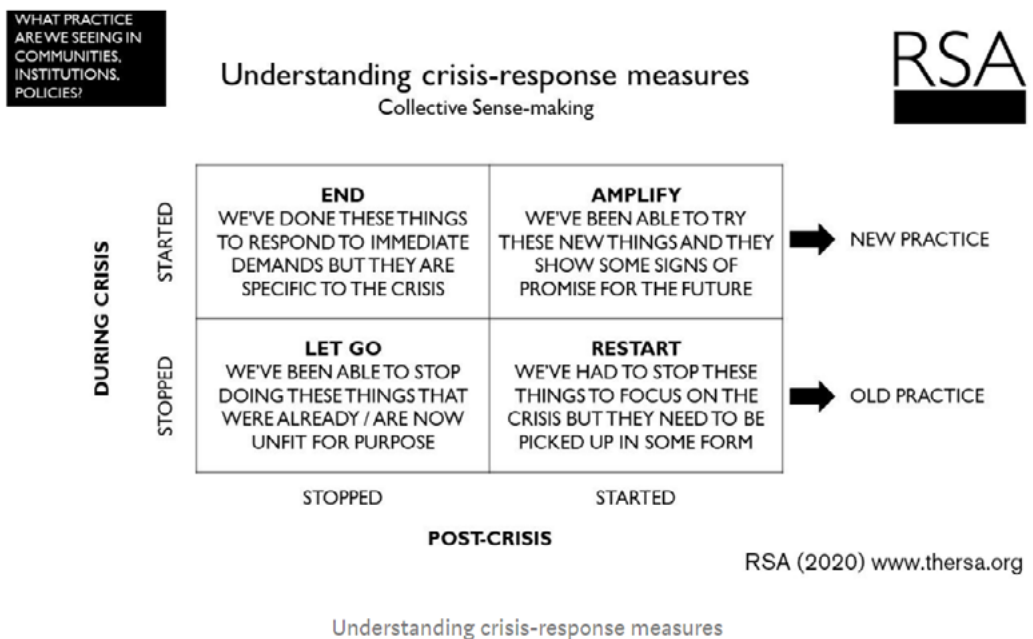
WHAT PRACTICE ARE WE SEEING IN COMMUNITIES, INSTITUTIONS, POLICIES?

Understanding crisis-response measures
Collective Sense-making

RSA

DURING CRISIS

| | STOPPED | STARTED |
|---|---|---|
| STARTED | END<br>WE'VE DONE THESE THINGS TO RESPOND TO IMMEDIATE DEMANDS BUT THEY ARE SPECIFIC TO THE CRISIS | AMPLIFY<br>WE'VE BEEN ABLE TO TRY THESE NEW THINGS AND THEY SHOW SOME SIGNS OF PROMISE FOR THE FUTURE |
| STOPPED | LET GO<br>WE'VE BEEN ABLE TO STOP DOING THESE THINGS THAT WERE ALREADY / ARE NOW UNFIT FOR PURPOSE | RESTART<br>WE'VE HAD TO STOP THESE THINGS TO FOCUS ON THE CRISIS BUT THEY NEED TO BE PICKED UP IN SOME FORM |

NEW PRACTICE

OLD PRACTICE

POST-CRISIS

RSA (2020) www.thersa.org

Understanding crisis-response measures